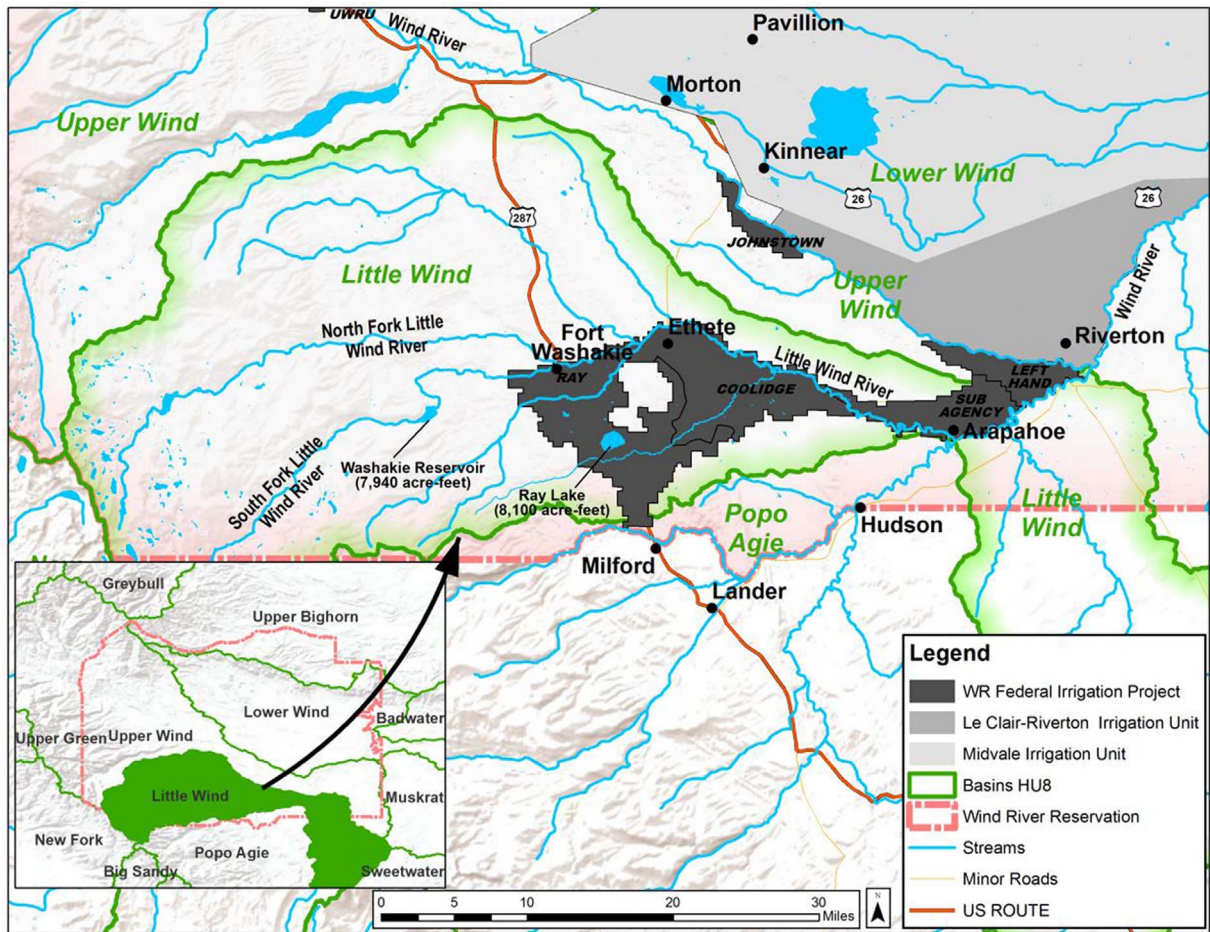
UWRU
Wind River
Pavillion
Morton
Upper Wind
Kinnear
Lower Wind
26
26
287
JOHNSTOWN
Little Wind
Upper Wind
Wind River
North Fork Little Wind River
Fort Washakie
Ethete
Riverton
RAY
Little Wind River
COOLIDGE
LEFT HAND
SUB AGENCY
Arapahoe
Washakie Reservoir (7,940 acre-feet)
South Fork Little Wind River
Ray Lake (8,100 acre-feet)
Little Wind
Popo Agie
Hudson
Milford
Lander
Greybull
Upper Bighorn
Lower Wind
Badwater
Upper Green
Upper Wind
Little Wind
Muskrat
New Fork
Popo Agie
Big Sandy
Sweetwater

Legend
WR Federal Irrigation Project
Le Clair-Riverton Irrigation Unit
Midvale Irrigation Unit
Basins HU8
Wind River Reservation
Streams
Minor Roads
US ROUTE

0 5 10 20 30 Miles
N